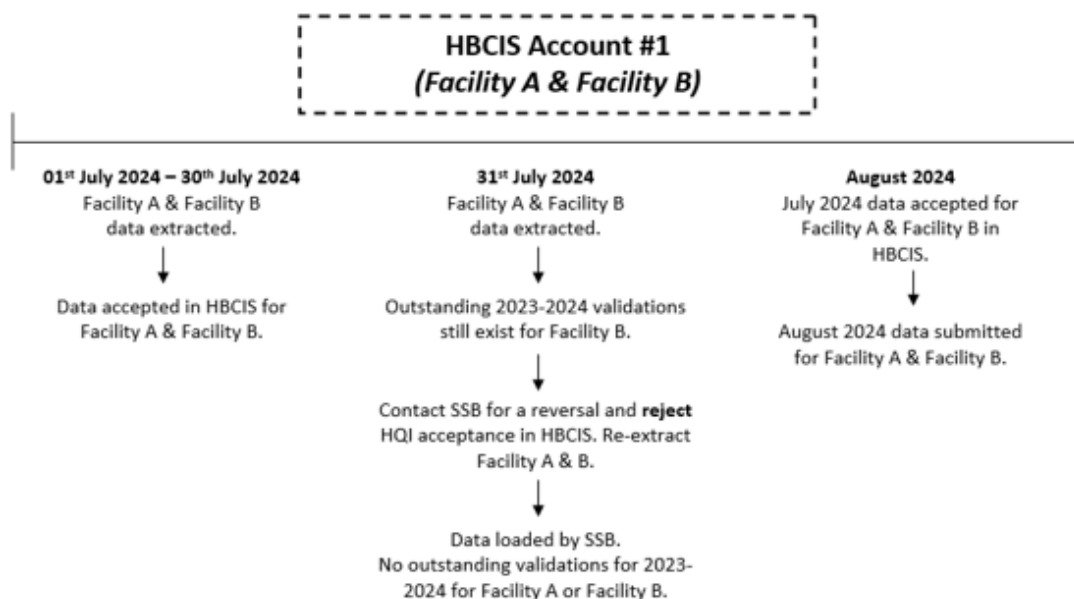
HBCIS Account #1
*(Facility A & Facility B)*

**01st July 2024 – 30th July 2024**
Facility A & Facility B data extracted.

Data accepted in HBCIS for Facility A & Facility B.

**31st July 2024**
Facility A & Facility B data extracted.

Outstanding 2023-2024 validations still exist for Facility B.

Contact SSB for a reversal and **reject** HQI acceptance in HBCIS. Re-extract Facility A & B.

Data loaded by SSB.
No outstanding validations for 2023-2024 for Facility A or Facility B.

**August 2024**
July 2024 data accepted for Facility A & Facility B in HBCIS.

August 2024 data submitted for Facility A & Facility B.